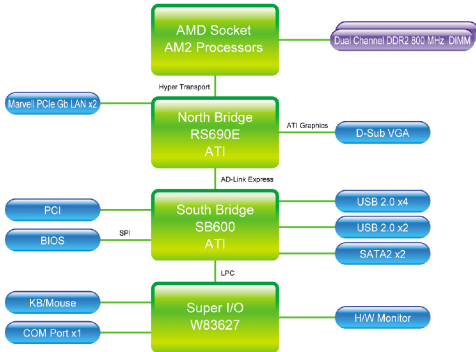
AMD Socket
AM2 Processors

Dual Channel DDR2 800 MHz DIMM

Hyper Transport

Marvell PCIe Gb LAN x2

North Bridge
RS690E
ATI

ATI Graphics

D-Sub VGA

AD-Link Express

PCI

BIOS

SPI

South Bridge
SB600
ATI

USB 2.0 x4

USB 2.0 x2

SATA2 x2

LPC

KB/Mouse

COM Port x1

Super I/O
W83627

H/W Monitor